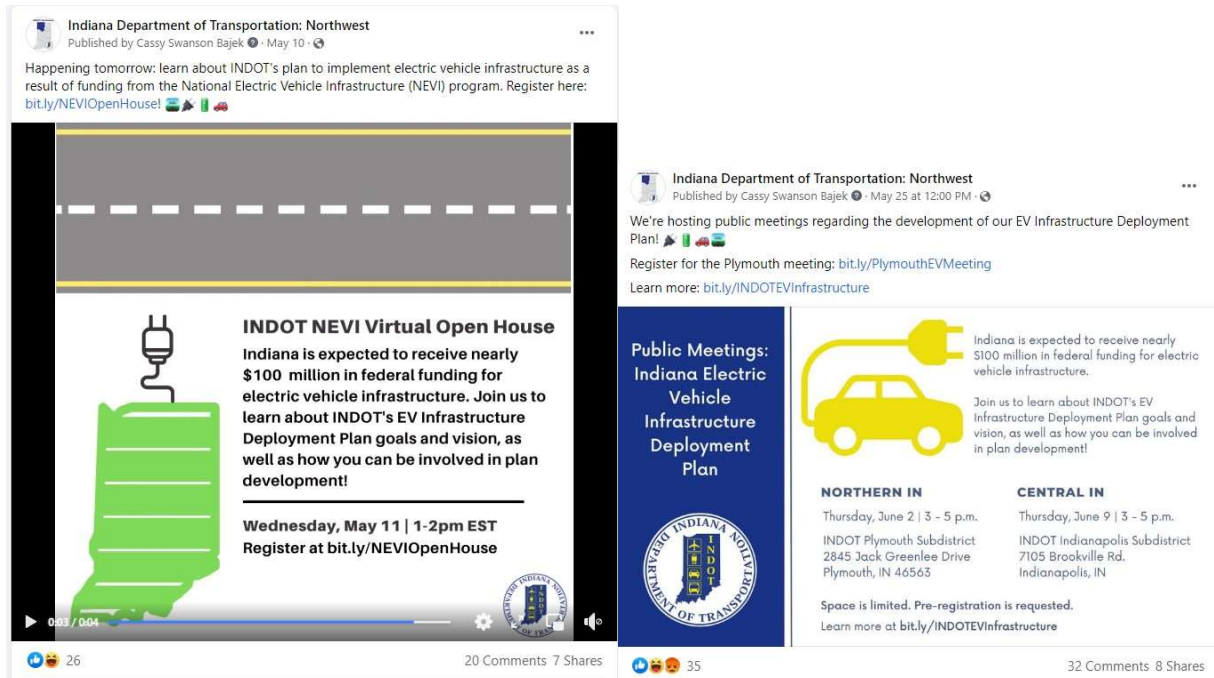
Indiana Department of Transportation: Northwest
Published by Cassy Swanson Bajek · May 10 ·

Happening tomorrow: learn about INDOT's plan to implement electric vehicle infrastructure as a result of funding from the National Electric Vehicle Infrastructure (NEVI) program. Register here: bit.ly/NEVIOpenHouse!

INDOT NEVI Virtual Open House

Indiana is expected to receive nearly $100 million in federal funding for electric vehicle infrastructure. Join us to learn about INDOT's EV Infrastructure Deployment Plan goals and vision, as well as how you can be involved in plan development!

Wednesday, May 11 | 1-2pm EST
Register at bit.ly/NEVIOpenHouse

INDIANA DEPARTMENT OF TRANSPORTATION INDOT

0:03 / 0:04

26

20 Comments 7 Shares

Indiana Department of Transportation: Northwest
Published by Cassy Swanson Bajek · May 25 at 12:00 PM ·

We're hosting public meetings regarding the development of our EV Infrastructure Deployment Plan!

Register for the Plymouth meeting: bit.ly/PlymouthEVMeeting

Learn more: bit.ly/INDOTEVInfrastructure

Public Meetings: Indiana Electric Vehicle Infrastructure Deployment Plan

INDIANA DEPARTMENT OF TRANSPORTATION INDOT

Indiana is expected to receive nearly $100 million in federal funding for electric vehicle infrastructure.

Join us to learn about INDOT's EV Infrastructure Deployment Plan goals and vision, as well as how you can be involved in plan development!

NORTHERN IN
Thursday, June 2 | 3 - 5 p.m.
INDOT Plymouth Subdistrict
2845 Jack Greenlee Drive
Plymouth, IN 46563

CENTRAL IN
Thursday, June 9 | 3 - 5 p.m.
INDOT Indianapolis Subdistrict
7105 Brookville Rd.
Indianapolis, IN

Space is limited. Pre-registration is requested.
Learn more at bit.ly/INDOTEVInfrastructure

35

32 Comments 8 Shares